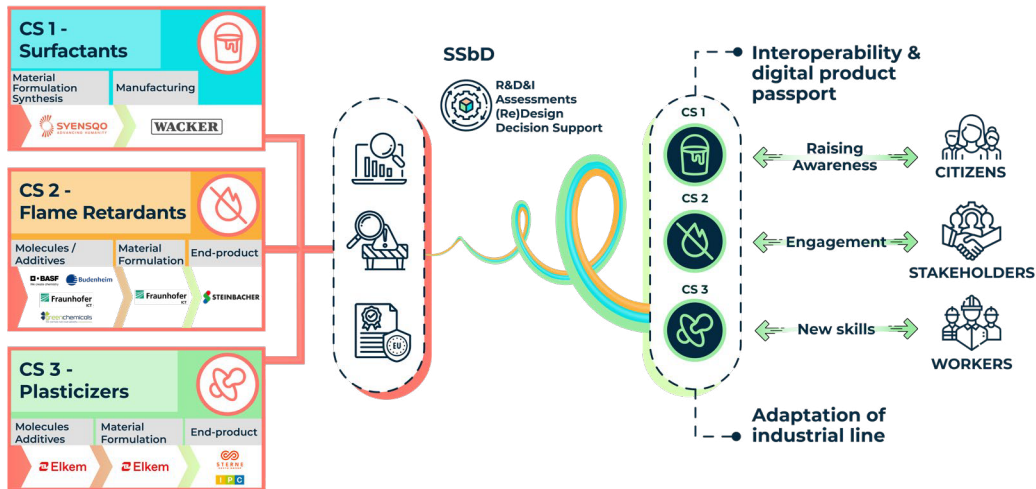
CS 1 - Surfactants

Material Formulation Synthesis

Manufacturing

SYENSQO

WACKER

CS 2 - Flame Retardants

Molecules / Additives

Material Formulation

End-product

BASF

Budenheim

Fraunhofer

greenchemicals

Fraunhofer ICT

STEINBACHER

CS 3 - Plasticizers

Molecules Additives

Material Formulation

End-product

Elkem

Elkem

STERNE

IPC

SSbD

R&D&I Assessments (Re)Design Decision Support

EU

Interoperability & digital product passport

CS 1

CS 2

CS 3

Raising Awareness

Engagement

New skills

CITIZENS

STAKEHOLDERS

WORKERS

Adaptation of industrial line